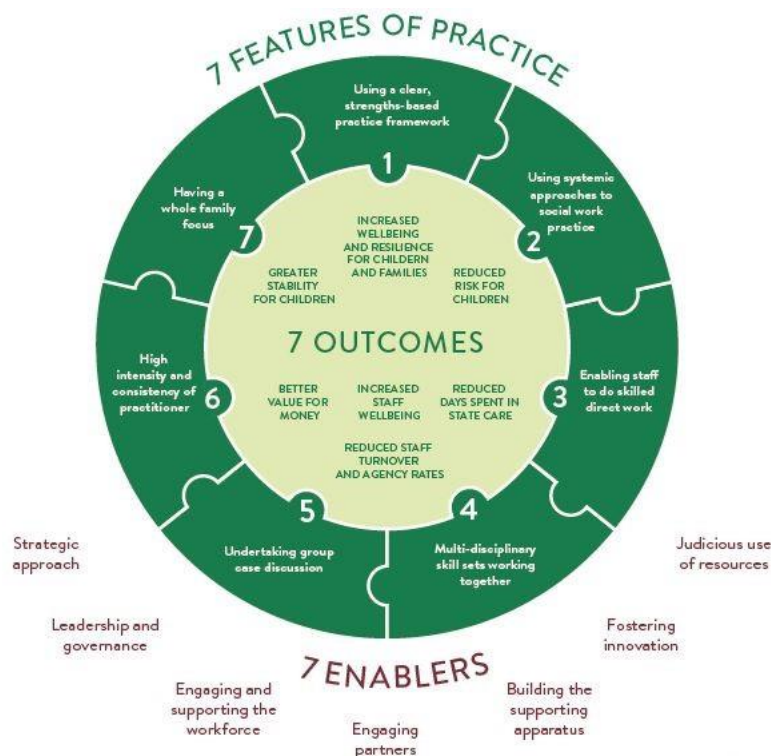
7 FEATURES OF PRACTICE

Using a clear, strengths-based practice framework

1

Using systemic approaches to social work practice

2

Enabling staff to do skilled direct work

3

Multi-disciplinary skill sets working together

4

Undertaking group case discussion

5

High intensity and consistency of practitioner

6

Having a whole family focus

7

INCREASED WELLBEING AND RESILIENCE FOR CHILDERN AND FAMILIES

GREATER STABILITY FOR CHILDREN

REDUCED RISK FOR CHILDREN

7 OUTCOMES

BETTER VALUE FOR MONEY

INCREASED STAFF WELLBEING

REDUCED DAYS SPENT IN STATE CARE

REDUCED STAFF TURNOVER AND AGENCY RATES

Strategic approach

Judicious use of resources

Leadership and governance

Fostering innovation

7 ENABLERS

Engaging and supporting the workforce

Engaging partners

Building the supporting apparatus